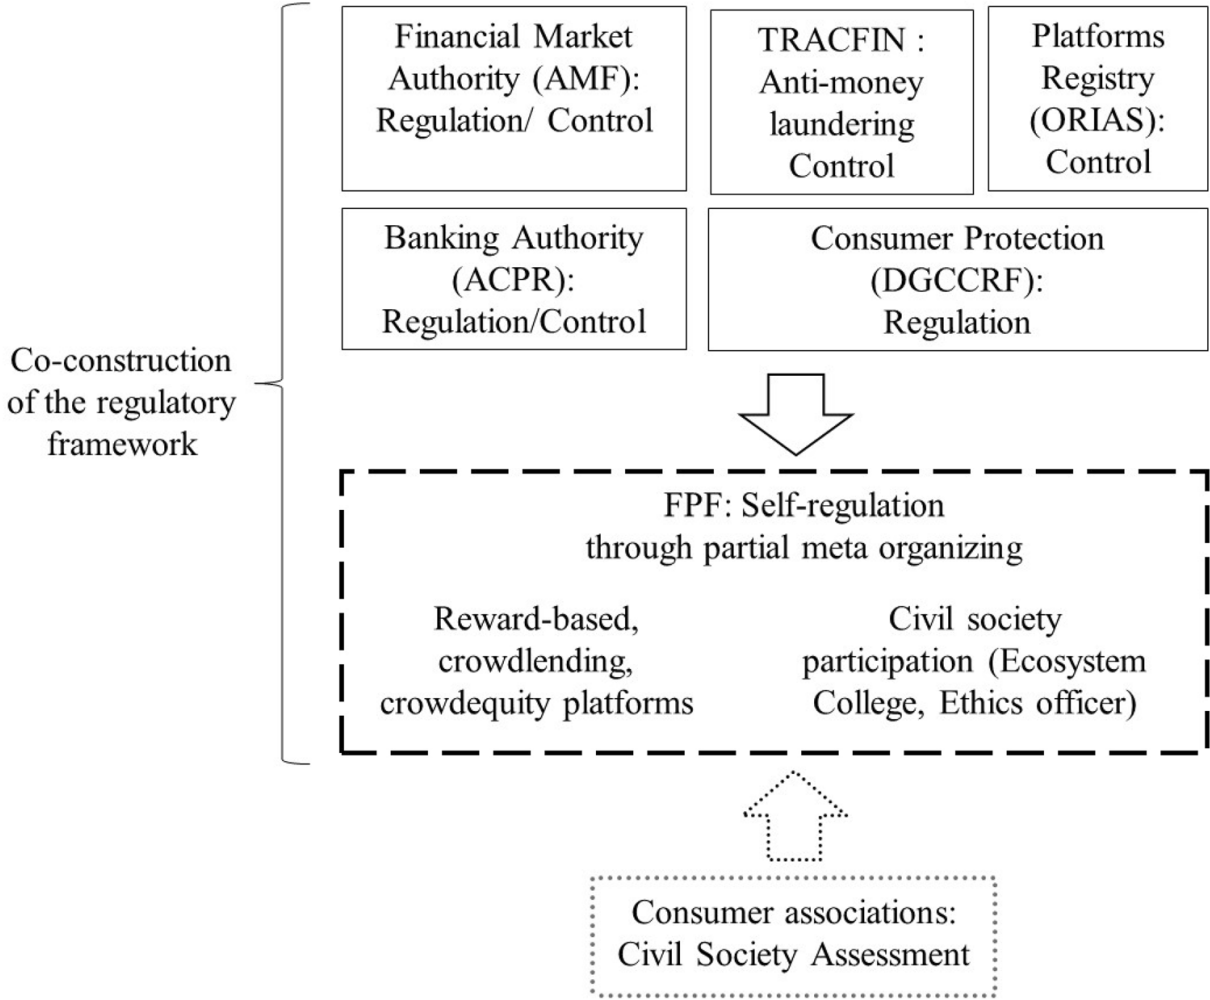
Co-construction of the regulatory framework

Financial Market Authority (AMF): Regulation/ Control

TRACFIN : Anti-money laundering Control

Platforms Registry (ORIAS): Control

Banking Authority (ACPR): Regulation/Control

Consumer Protection (DGCCRF): Regulation

FPF: Self-regulation through partial meta organizing

Reward-based, crowdlending, crowdequity platforms

Civil society participation (Ecosystem College, Ethics officer)

Consumer associations: Civil Society Assessment